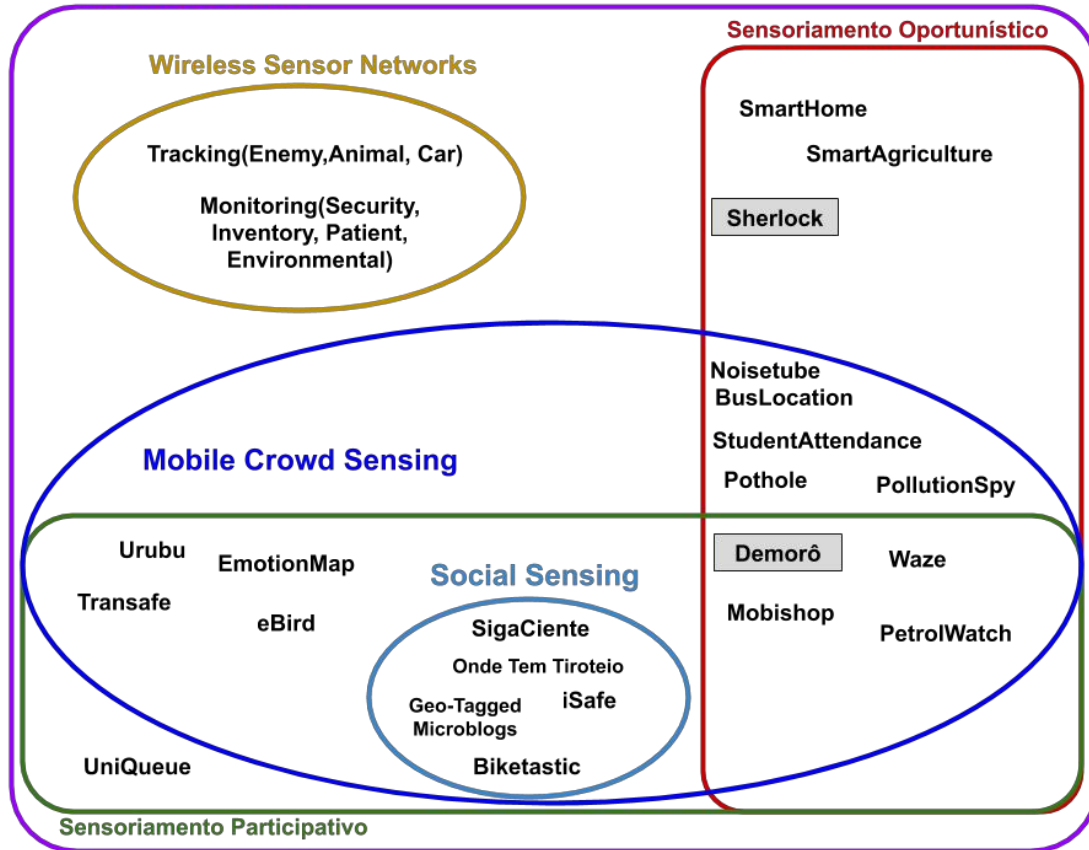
Sensoriamento Oportunístico

Wireless Sensor Networks

Tracking(Enemy,Animal, Car)

Monitoring(Security, Inventory, Patient, Environmental)

SmartHome

SmartAgriculture

Sherlock

Noisetube
BusLocation

StudentAttendance

Pothole

PollutionSpy

Mobile Crowd Sensing

Urubu

EmotionMap

Social Sensing

Demorô

Waze

Transafe

eBird

SigaCiente

Mobishop

PetrolWatch

Onde Tem Tiroteio

Geo-Tagged Microblogs

iSafe

UniQueue

Biketastic

Sensoriamento Participativo